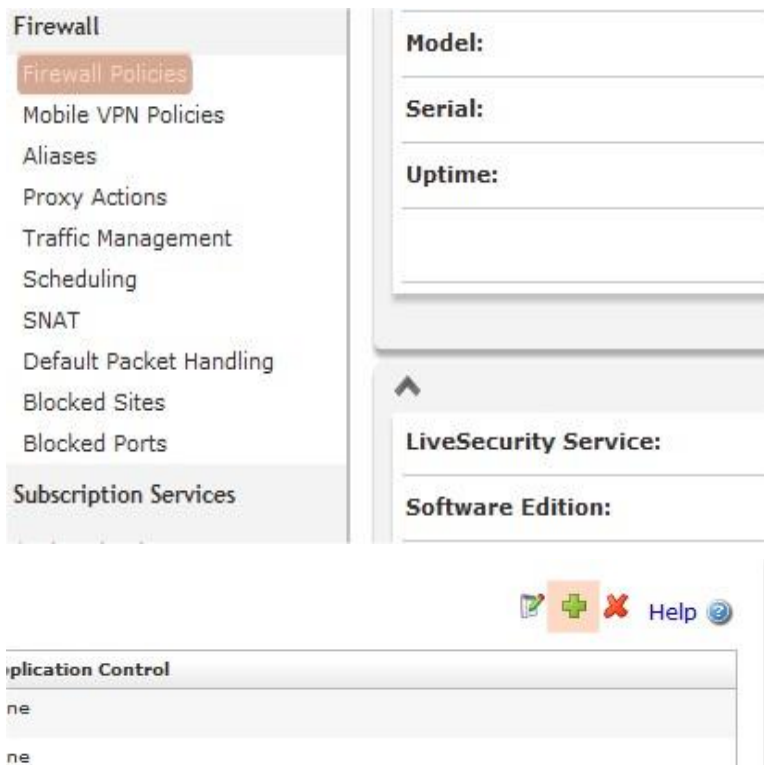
Firewall
Firewall Policies
Mobile VPN Policies
Aliases
Proxy Actions
Traffic Management
Scheduling
SNAT
Default Packet Handling
Blocked Sites
Blocked Ports
Subscription Services

Model:
Serial:
Uptime:

LiveSecurity Service:
Software Edition:

Help

| plication Control |
|---|
| ne |
| ne |